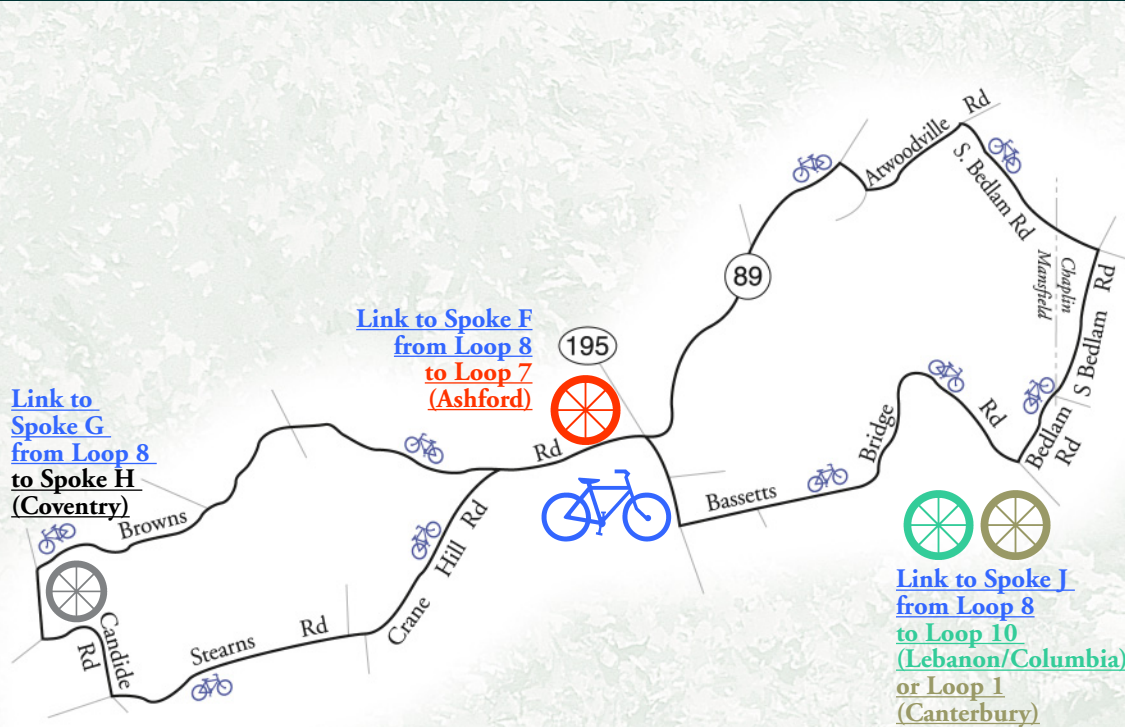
Link to Spoke G from Loop 8 to Spoke H (Coventry)

Link to Spoke F from Loop 8 to Loop 7 (Ashford)

195

89

Atwoodville Rd

S. Bedlam Rd

Chaplin Mansfield

S Bedlam Rd

Bedlam Rd

Rd

Bridge

Bassetts

Rd

Browns

Crane Hill Rd

Stearns Rd

Candide Rd

Link to Spoke J from Loop 8 to Loop 10 (Lebanon/Columbia) or Loop 1 (Canterbury)